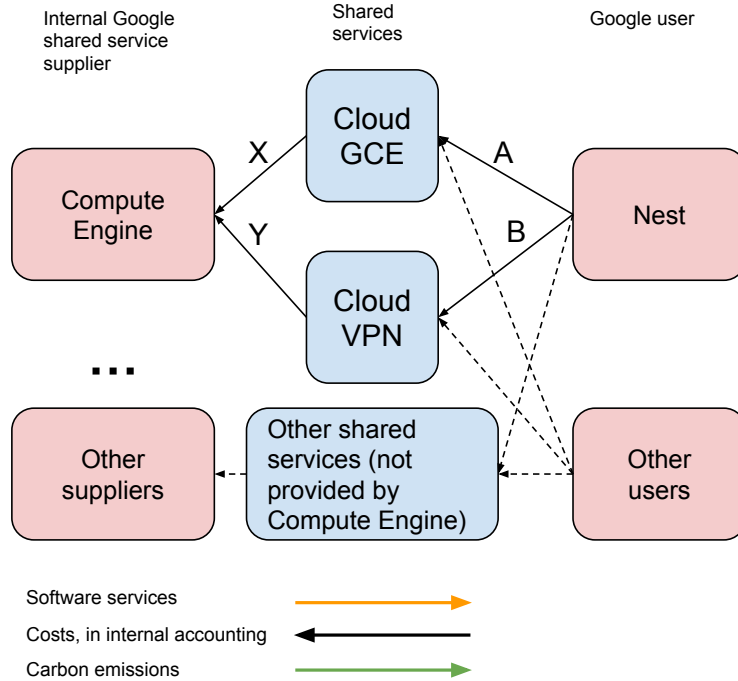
Internal Google shared service supplier

Shared services

Google user

Cloud GCE

X

A

Compute Engine

Nest

Y

B

Cloud VPN

...

Other suppliers

Other shared services (not provided by Compute Engine)

Other users

Software services

Costs, in internal accounting

Carbon emissions